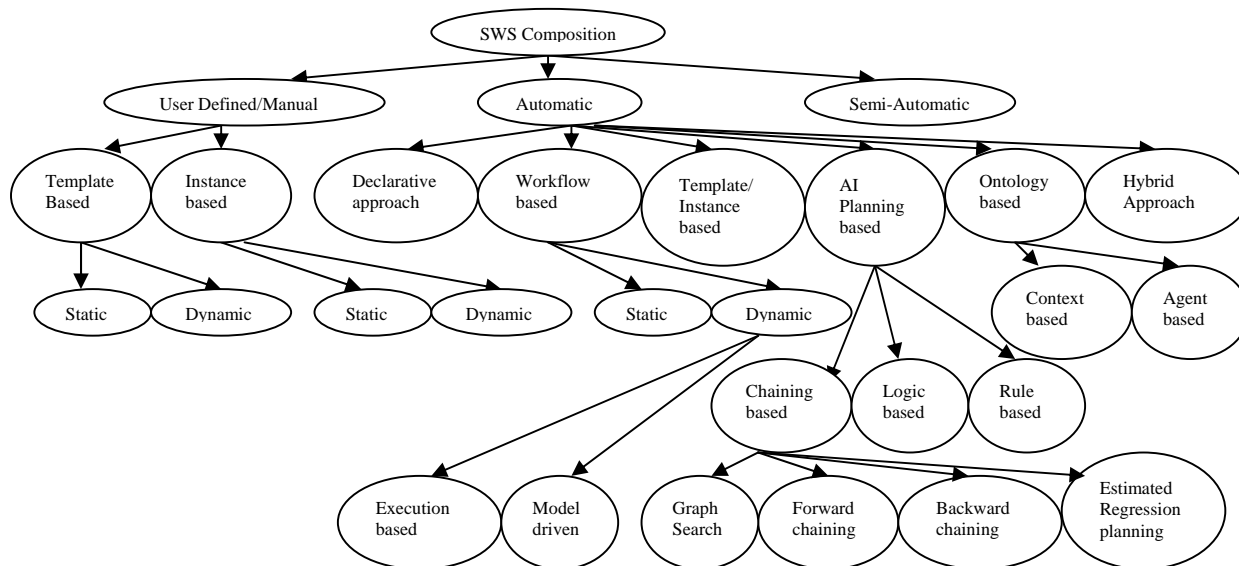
SWS Composition

User Defined/Manual

Automatic

Semi-Automatic

Template Based

Instance based

Declarative approach

Workflow based

Template/ Instance based

AI Planning based

Ontology based

Hybrid Approach

Static

Dynamic

Static

Dynamic

Static

Dynamic

Context based

Agent based

Chaining based

Logic based

Rule based

Execution based

Model driven

Graph Search

Forward chaining

Backward chaining

Estimated Regression planning